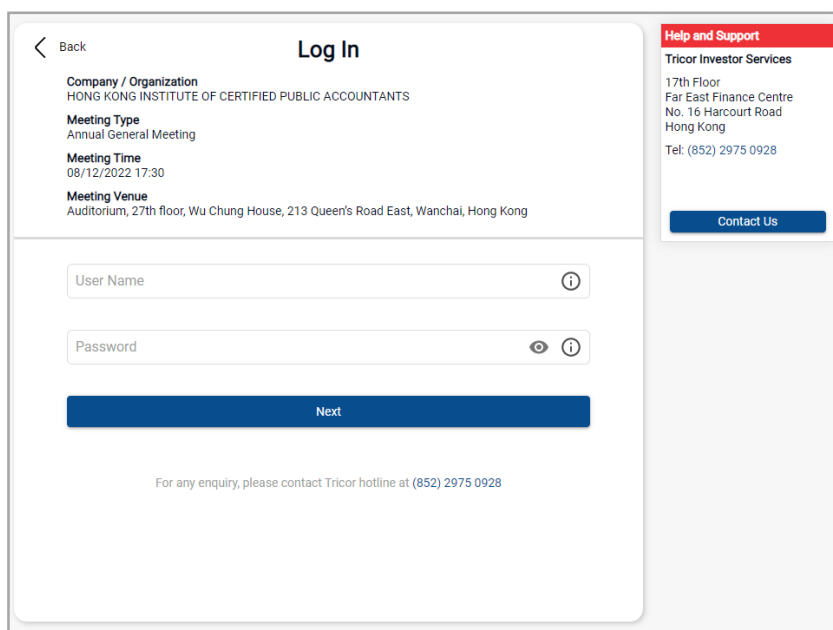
Back

Log In

Company / Organization
HONG KONG INSTITUTE OF CERTIFIED PUBLIC ACCOUNTANTS

Meeting Type
Annual General Meeting

Meeting Time
08/12/2022 17:30

Meeting Venue
Auditorium, 27th floor, Wu Chung House, 213 Queen's Road East, Wanchai, Hong Kong

User Name

Password

Next

For any enquiry, please contact Tricor hotline at (852) 2975 0928

Help and Support

Tricor Investor Services

17th Floor
Far East Finance Centre
No. 16 Harcourt Road
Hong Kong

Tel: (852) 2975 0928

Contact Us